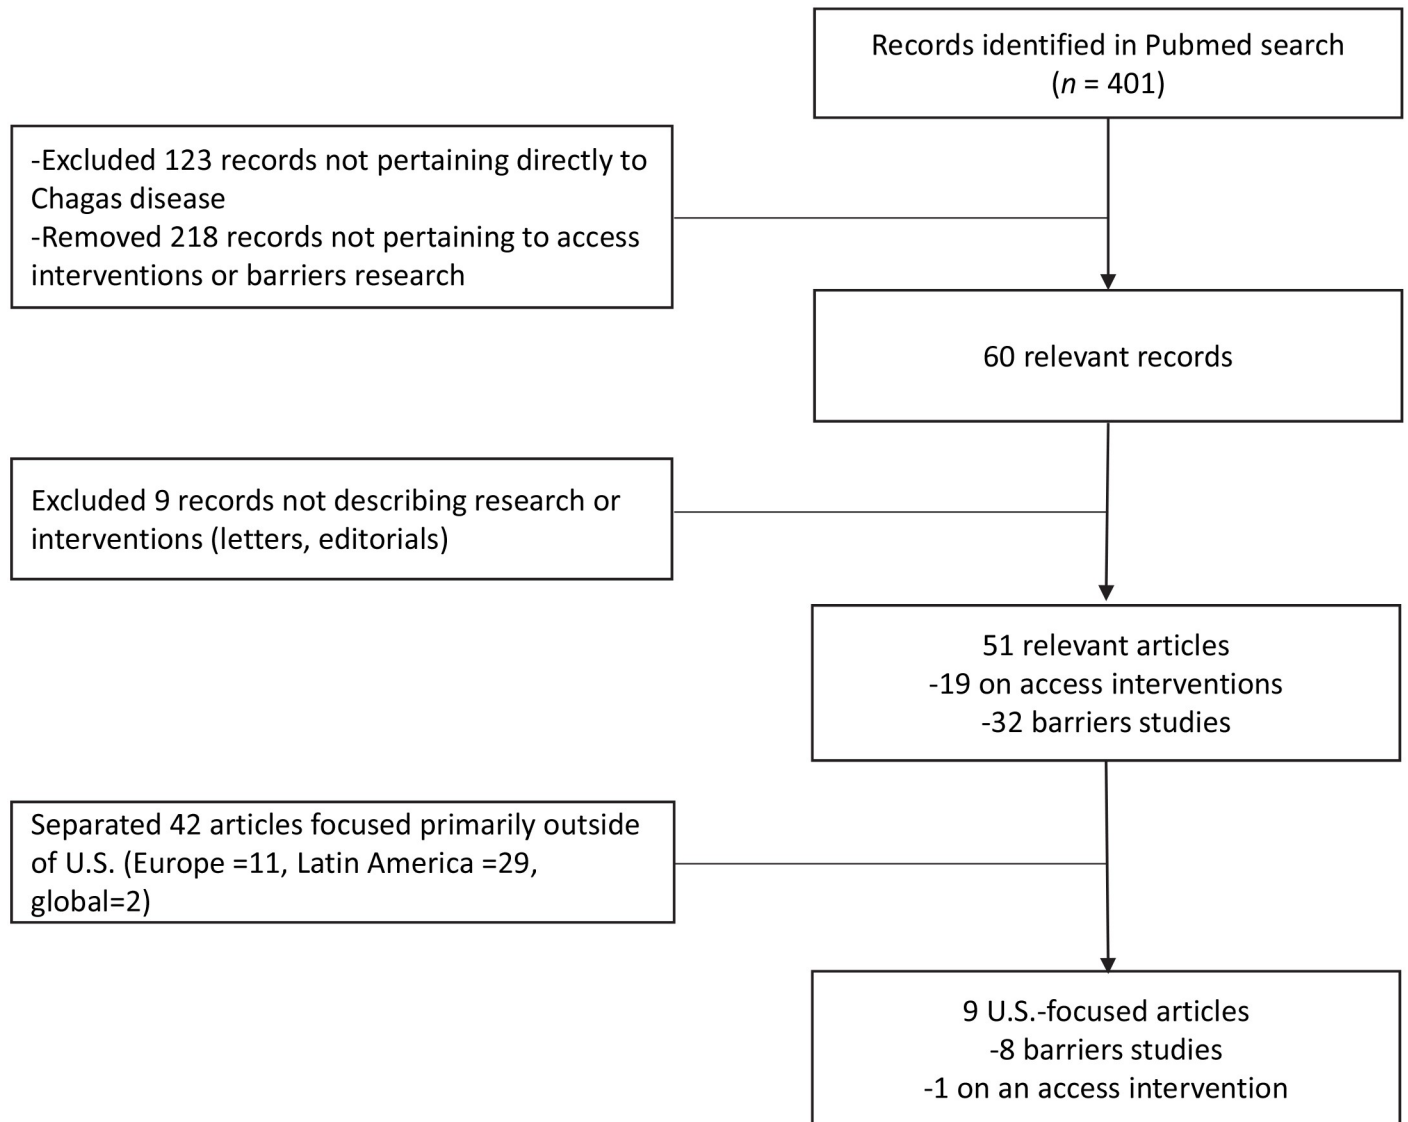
Records identified in Pubmed search
($n$ = 401)

-Excluded 123 records not pertaining directly to Chagas disease
-Removed 218 records not pertaining to access interventions or barriers research

60 relevant records

Excluded 9 records not describing research or interventions (letters, editorials)

51 relevant articles
-19 on access interventions
-32 barriers studies

Separated 42 articles focused primarily outside of U.S. (Europe =11, Latin America =29, global=2)

9 U.S.-focused articles
-8 barriers studies
-1 on an access intervention